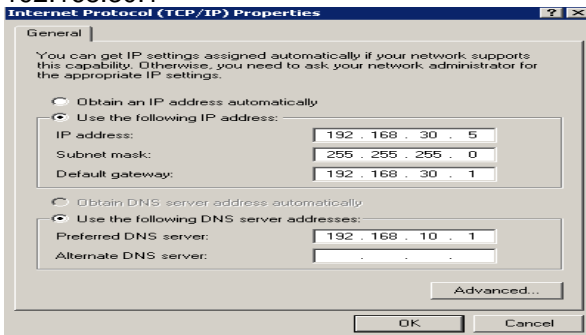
192.168.30.1.

Internet Protocol (TCP/IP) Properties

? X

General

You can get IP settings assigned automatically if your network supports this capability. Otherwise, you need to ask your network administrator for the appropriate IP settings.

Obtain an IP address automatically

Use the following IP address:

IP address: 192 . 168 . 30 . 5

Subnet mask: 255 . 255 . 255 . 0

Default gateway: 192 . 168 . 30 . 1

Obtain DNS server address automatically

Use the following DNS server addresses:

Preferred DNS server: 192 . 168 . 10 . 1

Alternate DNS server: . . .

Advanced...

OK

Cancel